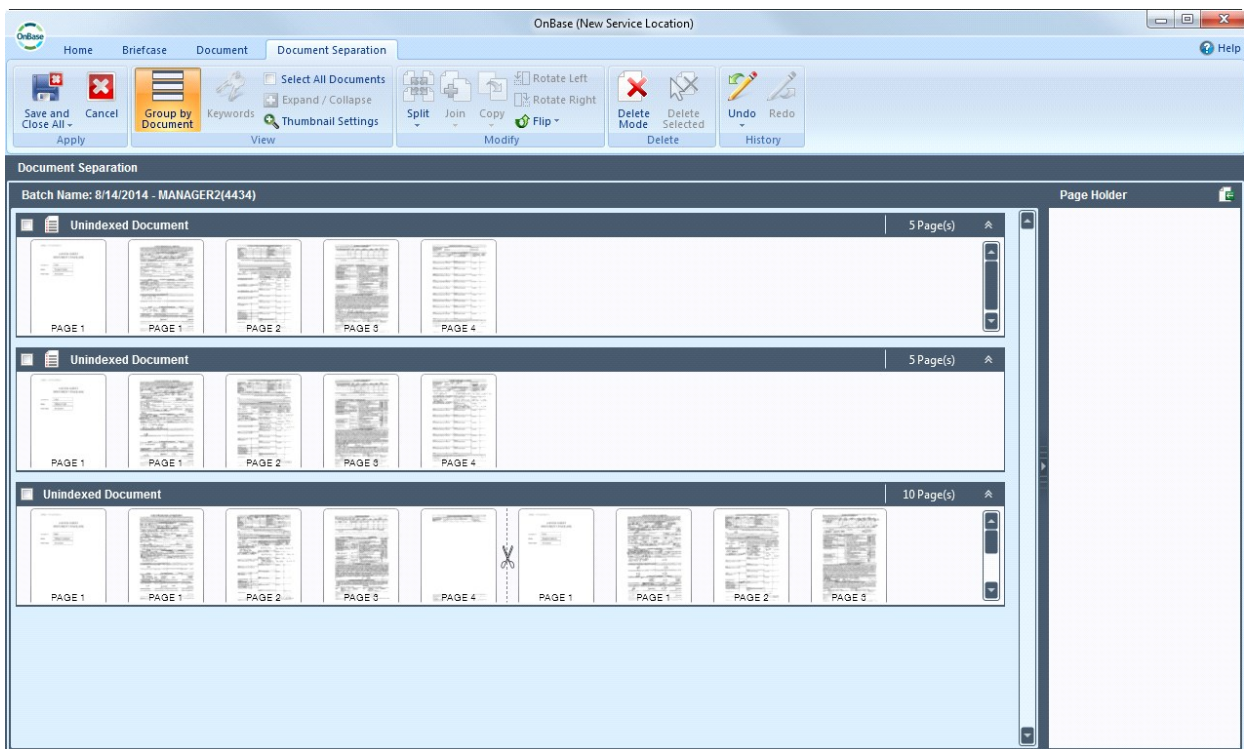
OnBase

OnBase (New Service Location)

Home Briefcase Document Document Separation

Help

Save and Close All
Cancel
Apply

Group by Document
Keywords
Select All Documents
Expand / Collapse
Thumbnail Settings
View

Split
Join
Copy
Rotate Left
Rotate Right
Flip
Modify

Delete Mode
Delete Selected
Delete

Undo
Redo
History

Document Separation

Batch Name: 8/14/2014 - MANAGER2(4434)

Page Holder

Unindexed Document 5 Page(s)

PAGE 1 PAGE 1 PAGE 2 PAGE 3 PAGE 4

Unindexed Document 5 Page(s)

PAGE 1 PAGE 1 PAGE 2 PAGE 3 PAGE 4

Unindexed Document 10 Page(s)

PAGE 1 PAGE 1 PAGE 2 PAGE 3 PAGE 4 PAGE 1 PAGE 1 PAGE 2 PAGE 3